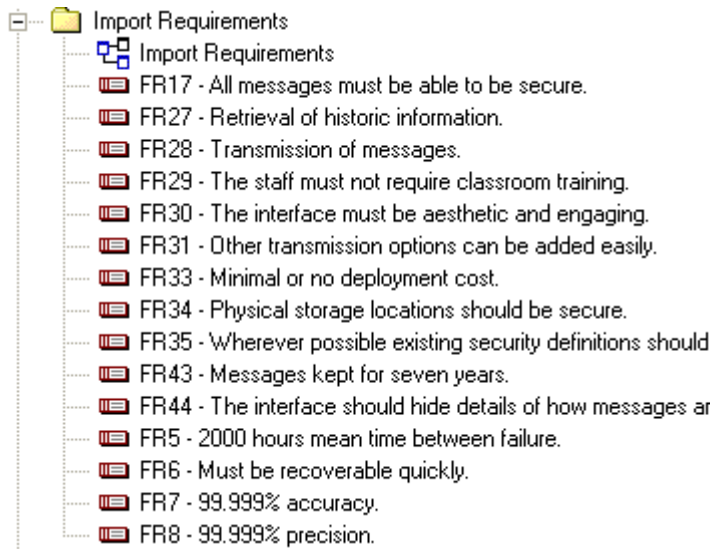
Import Requirements
Import Requirements
FR17 - All messages must be able to be secure.
FR27 - Retrieval of historic information.
FR28 - Transmission of messages.
FR29 - The staff must not require classroom training.
FR30 - The interface must be aesthetic and engaging.
FR31 - Other transmission options can be added easily.
FR33 - Minimal or no deployment cost.
FR34 - Physical storage locations should be secure.
FR35 - Wherever possible existing security definitions should
FR43 - Messages kept for seven years.
FR44 - The interface should hide details of how messages ar
FR5 - 2000 hours mean time between failure.
FR6 - Must be recoverable quickly.
FR7 - 99.999% accuracy.
FR8 - 99.999% precision.